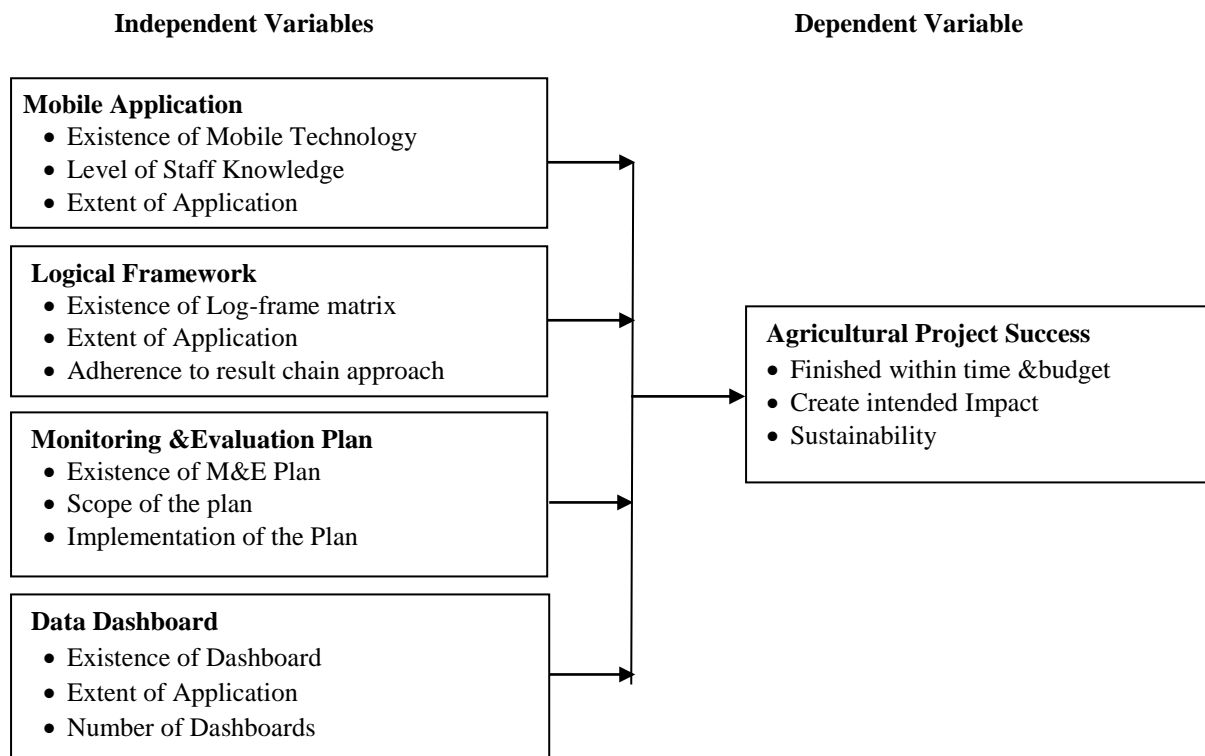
**Independent Variables**

**Dependent Variable**

**Mobile Application**
- Existence of Mobile Technology
- Level of Staff Knowledge
- Extent of Application

**Logical Framework**
- Existence of Log-frame matrix
- Extent of Application
- Adherence to result chain approach

**Monitoring &Evaluation Plan**
- Existence of M&E Plan
- Scope of the plan
- Implementation of the Plan

**Data Dashboard**
- Existence of Dashboard
- Extent of Application
- Number of Dashboards

**Agricultural Project Success**
- Finished within time &budget
- Create intended Impact
- Sustainability